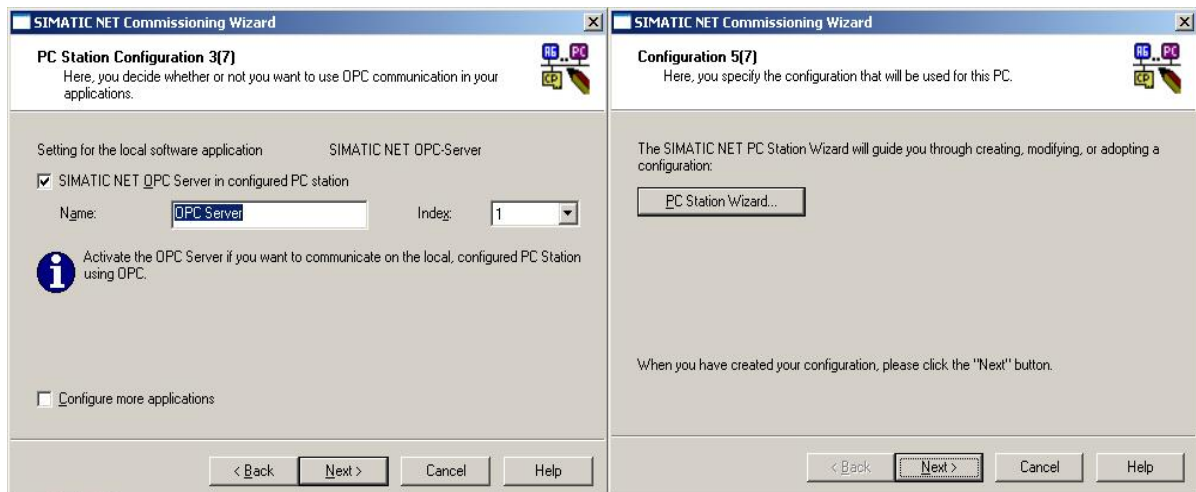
SIMATIC NET Commissioning Wizard

PC Station Configuration 3(7)
Here, you decide whether or not you want to use OPC communication in your applications.

Setting for the local software application SIMATIC NET OPC-Server

SIMATIC NET OPC Server in configured PC station

Name: OPC Server Index: 1

Activate the OPC Server if you want to communicate on the local, configured PC Station using OPC.

Configure more applications

< Back Next > Cancel Help

SIMATIC NET Commissioning Wizard

Configuration 5(7)
Here, you specify the configuration that will be used for this PC.

The SIMATIC NET PC Station Wizard will guide you through creating, modifying, or adopting a configuration:

PC Station Wizard...

When you have created your configuration, please click the "Next" button.

< Back Next > Cancel Help